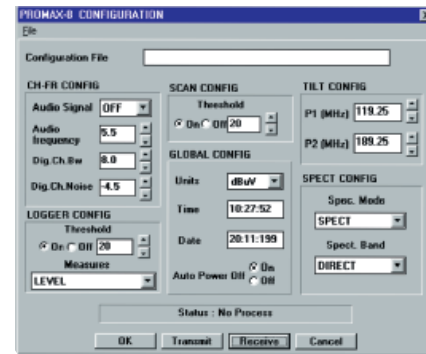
PROMAX-8 CONFIGURATION

File

Configuration File

CH-FR CONFIG

Audio Signal OFF

Audio frequency 5.5

Dig.Ch.Bw 8.0

Dig.Ch.Noise -4.5

SCAN CONFIG

Threshold

On Off 20

TILT CONFIG

P1 (MHz) 119.25

P2 (MHz) 109.25

GLOBAL CONFIG

Units dBuV

Time 10:27:52

Date 20:11:199

Auto Power Off On Off

LOGGER CONFIG

Threshold

On Off 20

Measurer

LEVEL

SPECT CONFIG

Spec. Mode

SPECT

Spect. Band

DIRECT

Status : No Process

OK Transmit Receive Cancel